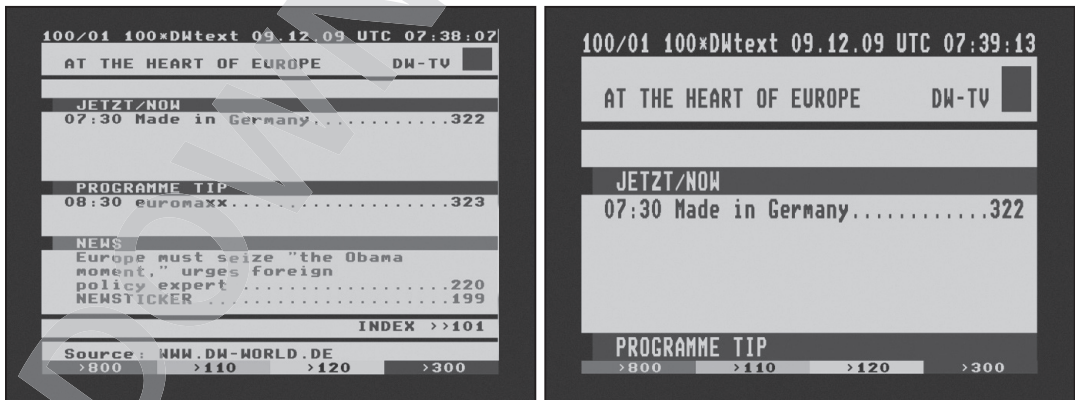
100/01 100×DWtext 09.12.09 UTC 07:38:07

AT THE HEART OF EUROPE DW-TV

JETZT/NOW
07:30 Made in Germany...........322

PROGRAMME TIP
08:30 euromaxx..................323

NEWS
Europe must seize "the Obama moment," urges foreign policy expert ..................220
NEWSTICKER .....................199

INDEX >>101

Source: WWW.DW-WORLD.DE
>800 >110 >120 >300

100/01 100×DWtext 09.12.09 UTC 07:39:13

AT THE HEART OF EUROPE DW-TV

JETZT/NOW
07:30 Made in Germany...........322

PROGRAMME TIP
>800 >110 >120 >300